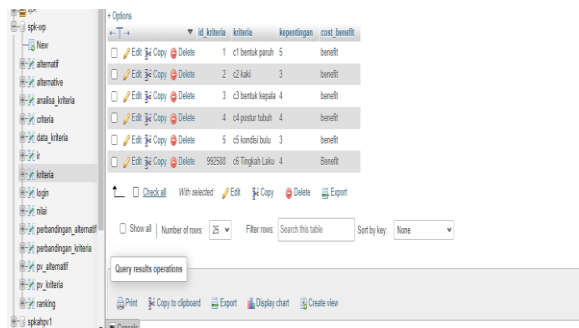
spk-wp
New
alternatif
alternative
analisa_kriteria
criteria
data_kriteria
ir
kriteria
login
nilai
perbandingan_alternatif
perbandingan_kriteria
pv_alternatif
pv_kriteria
ranking
spkahpv1

+ Options
←T→

| | | id_kriteria | kriteria | kepentingan | cost_benefit |
|---|---|---|---|---|---|
| Edit | Copy | Delete | 1 | c1 bentuk paruh | 5 | benefit |
| Edit | Copy | Delete | 2 | c2 kaki | 3 | benefit |
| Edit | Copy | Delete | 3 | c3 bentuk kepala | 4 | benefit |
| Edit | Copy | Delete | 4 | c4 postur tubuh | 4 | benefit |
| Edit | Copy | Delete | 5 | c5 kondisi bulu | 3 | benefit |
| Edit | Copy | Delete | 992500 | c6 Tingkah Laku | 4 | Benefit |

Check all With selected: Edit Copy Delete Export

Show all | Number of rows: 25 | Filter rows: Search this table | Sort by key: None

Query results operations

Print Copy to clipboard Export Display chart Create view

Console